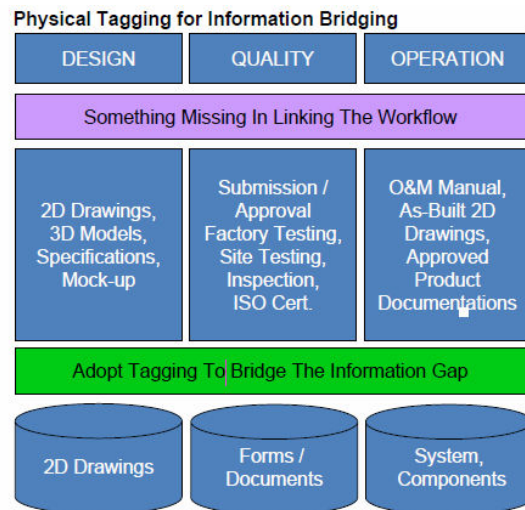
Physical Tagging for Information Bridging

DESIGN

QUALITY

OPERATION

Something Missing In Linking The Workflow

2D Drawings, 3D Models, Specifications, Mock-up

Submission / Approval Factory Testing, Site Testing, Inspection, ISO Cert.

O&M Manual, As-Built 2D Drawings, Approved Product Documentations

Adopt Tagging To Bridge The Information Gap

2D Drawings

Forms / Documents

System, Components